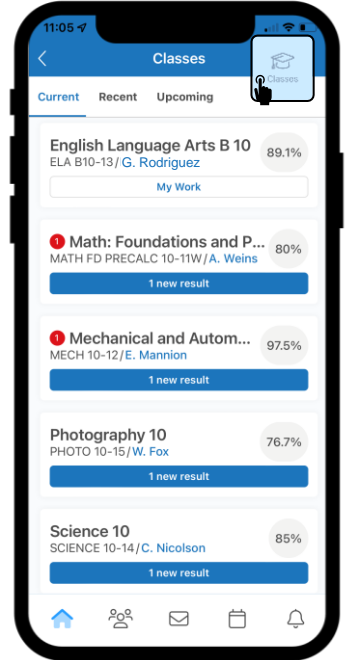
11:05

Classes

Classes

Current Recent Upcoming

English Language Arts B 10
ELA B10-13 / G. Rodriguez
89.1%
My Work

1 Math: Foundations and P...
MATH FD PRECALC 10-11W / A. Weins
80%
1 new result

1 Mechanical and Autom...
MECH 10-12 / E. Mannion
97.5%
1 new result

Photography 10
PHOTO 10-15 / W. Fox
76.7%
1 new result

Science 10
SCIENCE 10-14 / C. Nicolson
85%
1 new result